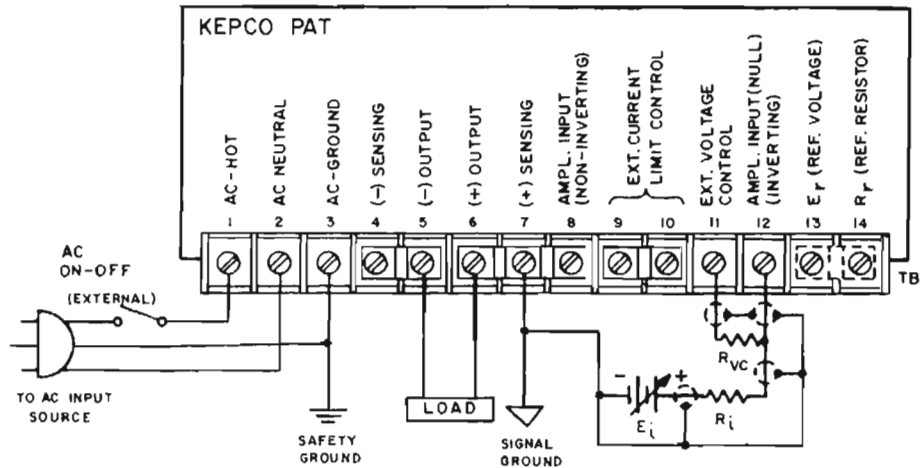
KEPCO PAT

AC-HOT
AC NEUTRAL
AC-GROUND
(−) SENSING
(−) OUTPUT
(+) OUTPUT
(+) SENSING
AMPL. INPUT (NON-INVERTING)
EXT. CURRENT LIMIT CONTROL
EXT. VOLTAGE CONTROL
AMPL. INPUT (NULL) (INVERTING)
$E_r$ (REF. VOLTAGE)
$R_r$ (REF. RESISTOR)

1 2 3 4 5 6 7 8 9 10 11 12 13 14

TB

AC ON-OFF

(EXTERNAL)

TO AC INPUT SOURCE

SAFETY GROUND

LOAD

SIGNAL GROUND

$R_{VC}$

− +

$E_i$

$R_i$